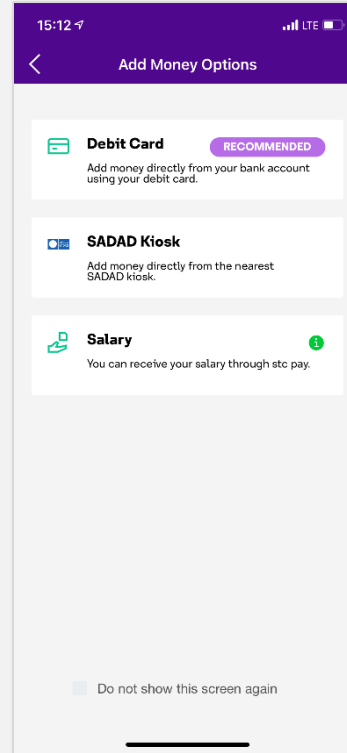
15:12

LTE

Add Money Options

Debit Card

RECOMMENDED

Add money directly from your bank account using your debit card.

SADAD Kiosk

Add money directly from the nearest SADAD kiosk.

Salary

You can receive your salary through stc pay.

Do not show this screen again